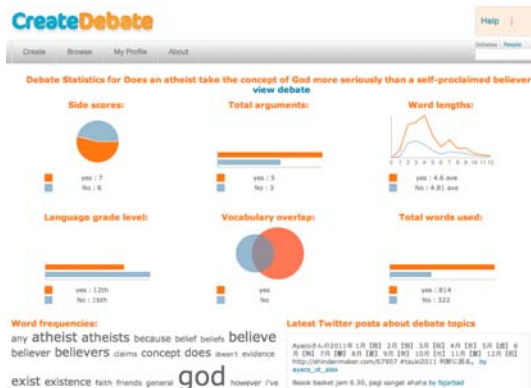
CreateDebate

Help

Create Browse My Profile About

Debates People

Debate Statistics for Does an atheist take the concept of God more seriously than a self-proclaimed believer
view debate

Side scores:

yes : 7
No : 6

Total arguments:

yes : 5
No : 3

Word lengths:

0 1 2 3 4 5 6 7 8 9 10 11 12

yes : 4.6 ave
No : 4.81 ave

Language grade level:

yes : 12th
No : 16th

Vocabulary overlap:

yes
No

Total words used:

yes : 814
No : 322

Word frequencies:

any atheist atheists because belief beliefs believe believer believers claims concept does doesn't evidence exist existence faith friends general god however i've

Latest Twitter posts about debate topics

Ayanoさんの2011年 1月【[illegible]】2月【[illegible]】3月【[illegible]】4月【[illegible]】5月【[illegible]】6月【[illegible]】7月【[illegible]】8月【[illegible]】9月【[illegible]】10月【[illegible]】11月【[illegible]】12月【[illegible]】 http://shindanmaker.com/67907 #tsuki2011 判断に違る。by ayano_sl_alex

Ibook basket jam 6.30, pagi sangat ahaha by fajarbad